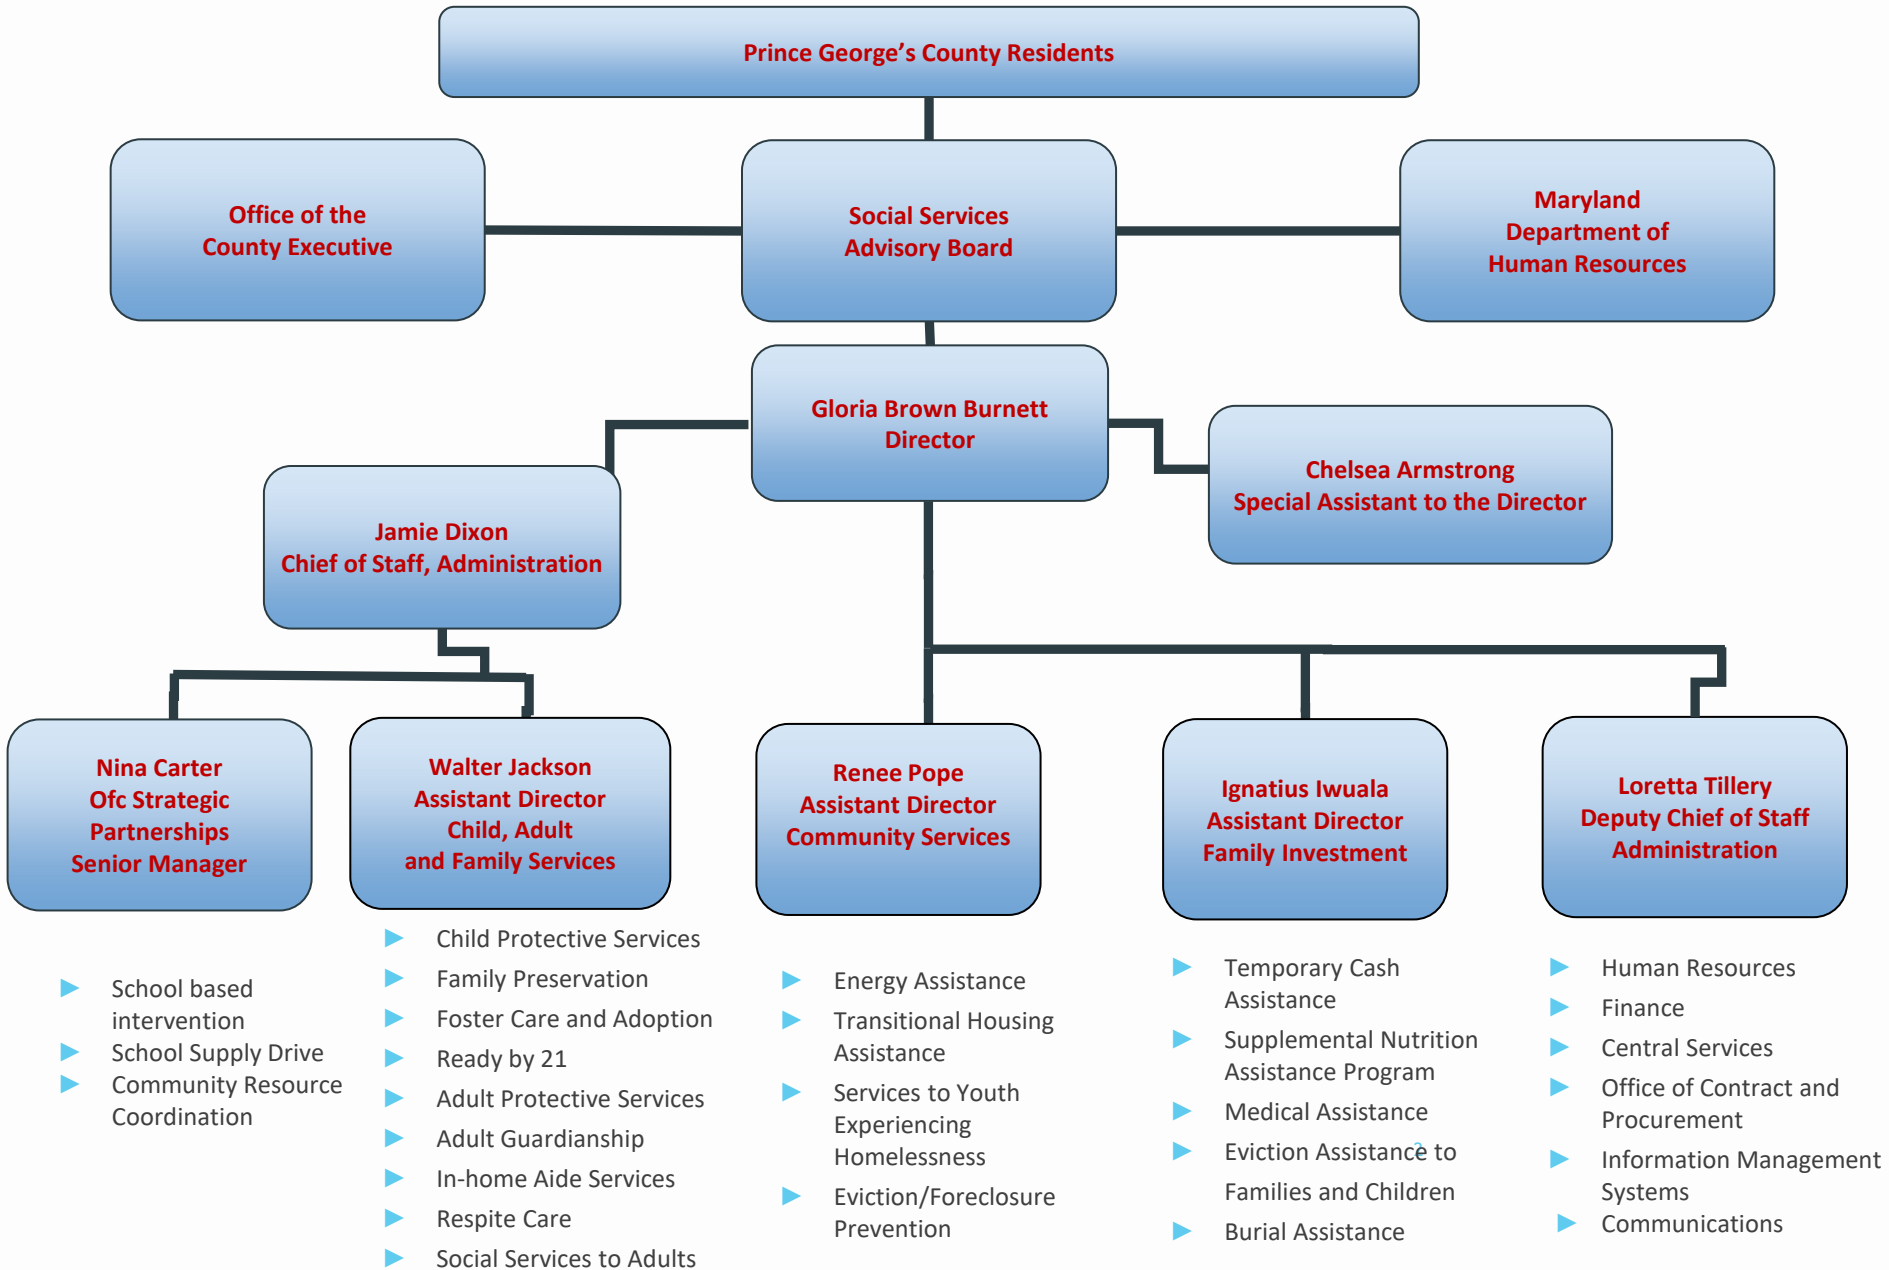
Prince George's County Residents

Office of the County Executive

Social Services Advisory Board

Maryland Department of Human Resources

Gloria Brown Burnett Director

Chelsea Armstrong Special Assistant to the Director

Jamie Dixon Chief of Staff, Administration

Nina Carter Ofc Strategic Partnerships Senior Manager

- School based intervention
- School Supply Drive
- Community Resource Coordination

Walter Jackson Assistant Director Child, Adult and Family Services

- Child Protective Services
- Family Preservation
- Foster Care and Adoption
- Ready by 21
- Adult Protective Services
- Adult Guardianship
- In-home Aide Services
- Respite Care
- Social Services to Adults

Renee Pope Assistant Director Community Services

- Energy Assistance
- Transitional Housing Assistance
- Services to Youth Experiencing Homelessness
- Eviction/Foreclosure Prevention

Ignatius Iwuala Assistant Director Family Investment

- Temporary Cash Assistance
- Supplemental Nutrition Assistance Program
- Medical Assistance
- Eviction Assistance to Families and Children
- Burial Assistance

Loretta Tillery Deputy Chief of Staff Administration

- Human Resources
- Finance
- Central Services
- Office of Contract and Procurement
- Information Management Systems
- Communications